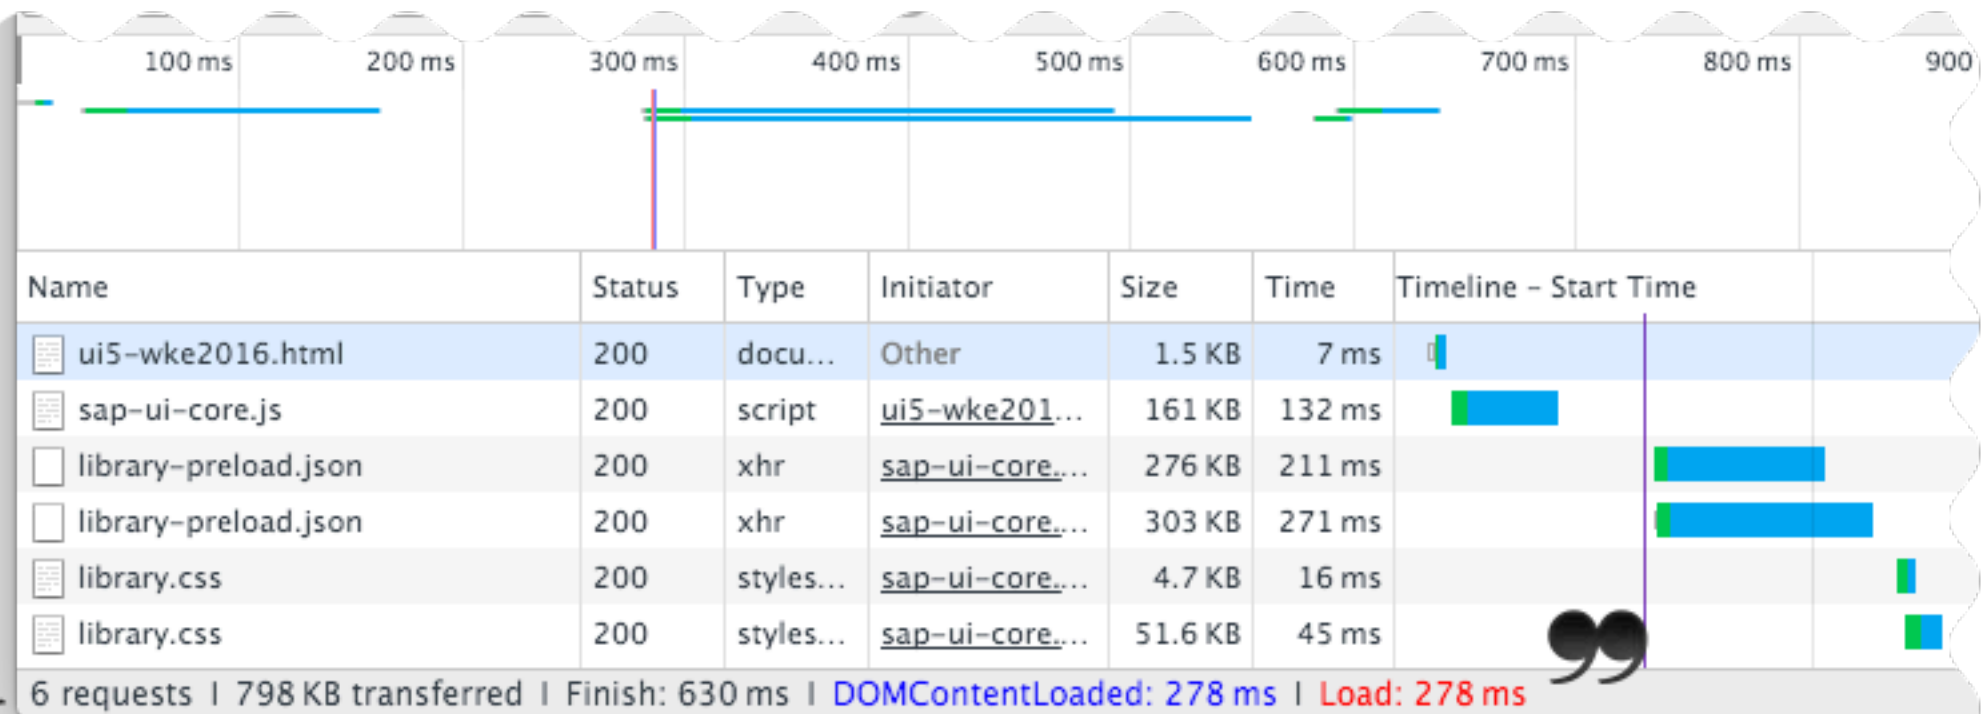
100 ms 200 ms 300 ms 400 ms 500 ms 600 ms 700 ms 800 ms 900

| Name | Status | Type | Initiator | Size | Time | Timeline – Start Time |
|---|---|---|---|---|---|---|
| ui5-wke2016.html | 200 | docu... | Other | 1.5 KB | 7 ms | |
| sap-ui-core.js | 200 | script | ui5-wke201... | 161 KB | 132 ms | |
| library-preload.json | 200 | xhr | sap-ui-core.... | 276 KB | 211 ms | |
| library-preload.json | 200 | xhr | sap-ui-core.... | 303 KB | 271 ms | |
| library.css | 200 | styles... | sap-ui-core.... | 4.7 KB | 16 ms | |
| library.css | 200 | styles... | sap-ui-core.... | 51.6 KB | 45 ms | |

6 requests | 798 KB transferred | Finish: 630 ms | DOMContentLoaded: 278 ms | Load: 278 ms